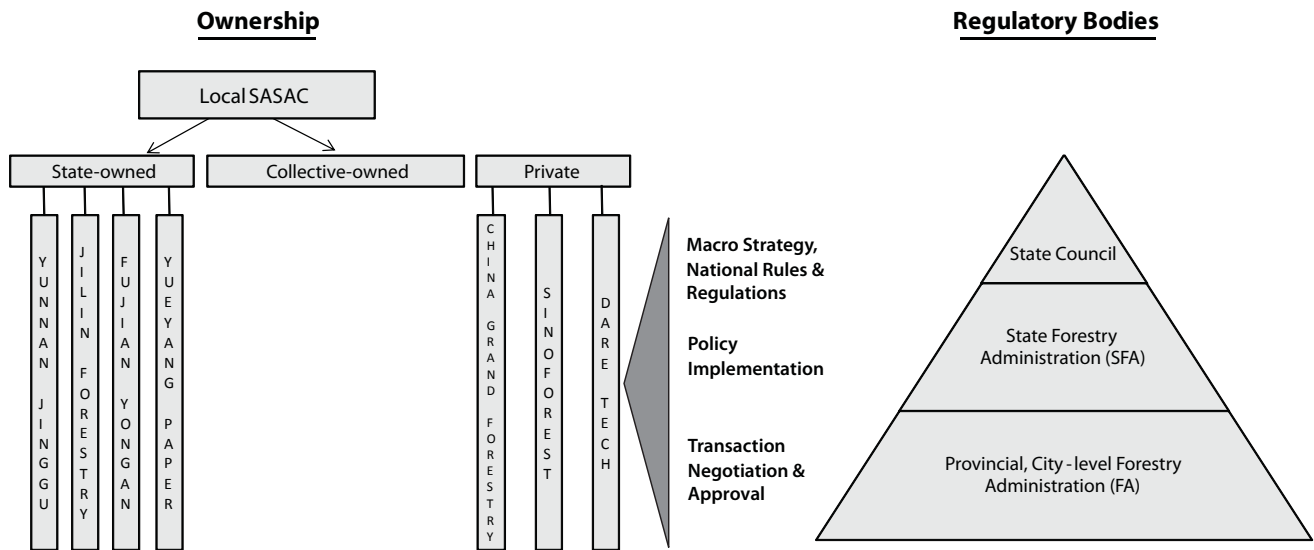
Ownership

Regulatory Bodies

Local SASAC

State-owned

Collective-owned

Private

YUNNAN JINGGU

JILIN FORESTRY

FUJIAN YONGAN

YUEYANG PAPER

CHINA GRAND FORESTRY

SINOFOREST

DARE TECH

Macro Strategy, National Rules & Regulations

Policy Implementation

Transaction Negotiation & Approval

State Council

State Forestry Administration (SFA)

Provincial, City-level Forestry Administration (FA)